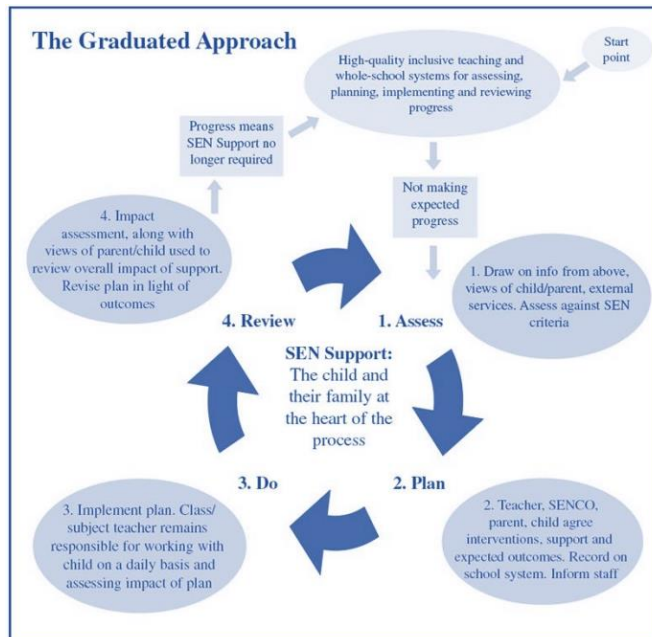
The Graduated Approach

Start point

High-quality inclusive teaching and whole-school systems for assessing, planning, implementing and reviewing progress

Progress means SEN Support no longer required

Not making expected progress

4. Impact assessment, along with views of parent/child used to review overall impact of support. Revise plan in light of outcomes

1. Draw on info from above, views of child/parent, external services. Assess against SEN criteria

4. Review

1. Assess

SEN Support: The child and their family at the heart of the process

3. Do

2. Plan

3. Implement plan. Class/ subject teacher remains responsible for working with child on a daily basis and assessing impact of plan

2. Teacher, SENCO, parent, child agree interventions, support and expected outcomes. Record on school system. Inform staff